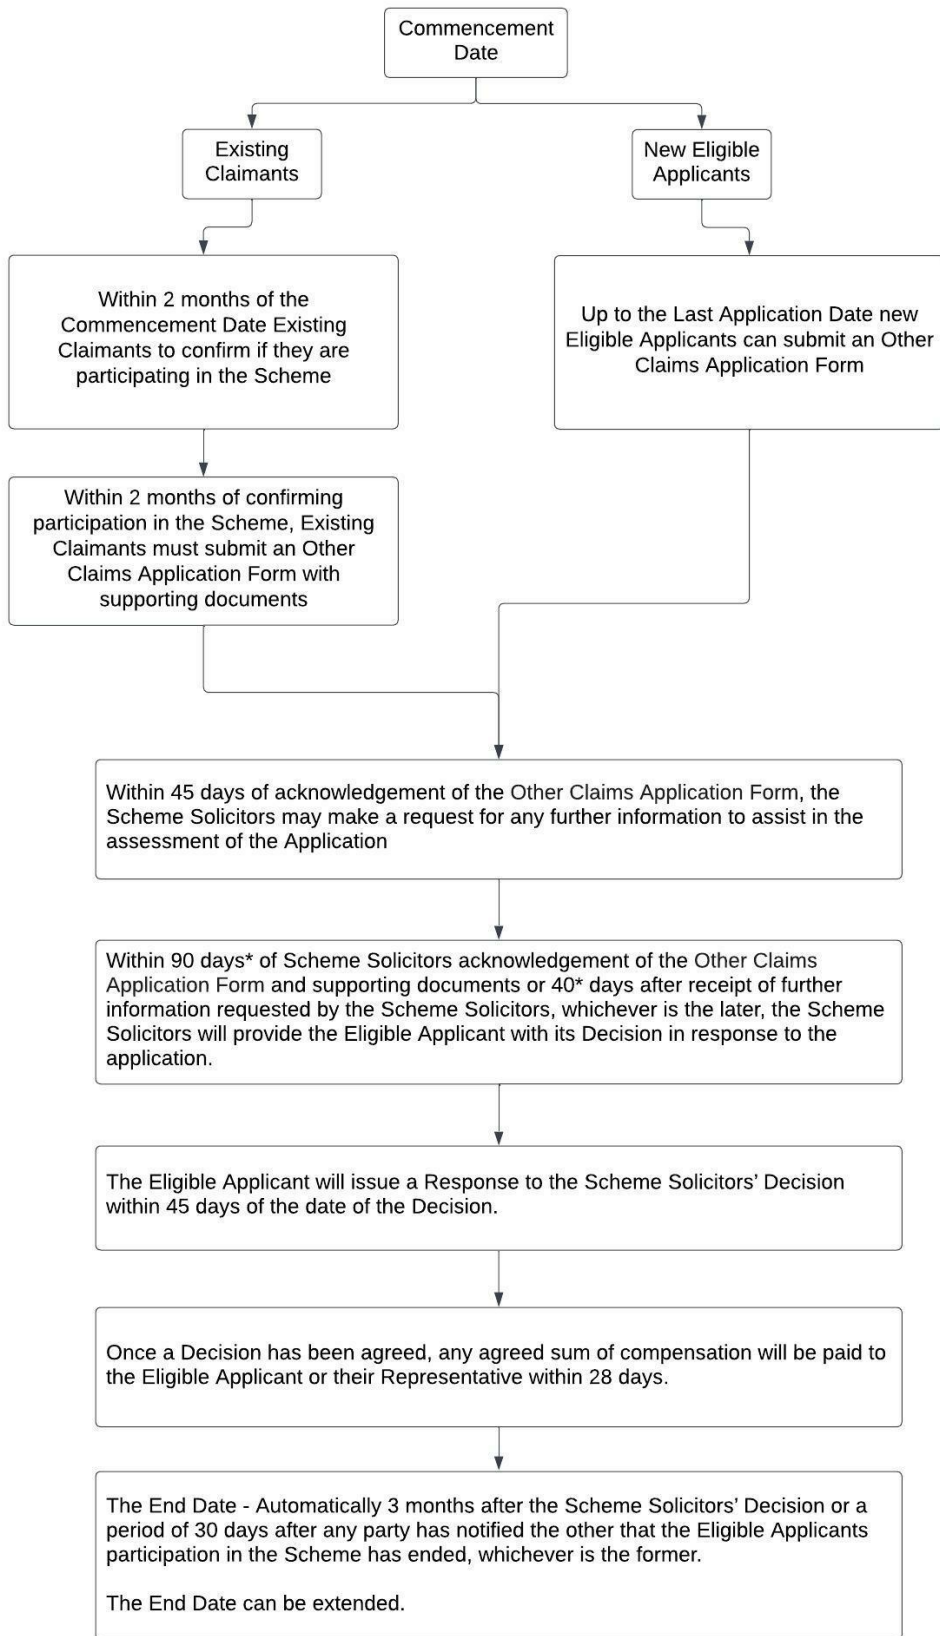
Commencement Date

Existing Claimants

New Eligible Applicants

Within 2 months of the Commencement Date Existing Claimants to confirm if they are participating in the Scheme

Up to the Last Application Date new Eligible Applicants can submit an Other Claims Application Form

Within 2 months of confirming participation in the Scheme, Existing Claimants must submit an Other Claims Application Form with supporting documents

Within 45 days of acknowledgement of the Other Claims Application Form, the Scheme Solicitors may make a request for any further information to assist in the assessment of the Application

Within 90 days* of Scheme Solicitors acknowledgement of the Other Claims Application Form and supporting documents or 40* days after receipt of further information requested by the Scheme Solicitors, whichever is the later, the Scheme Solicitors will provide the Eligible Applicant with its Decision in response to the application.

The Eligible Applicant will issue a Response to the Scheme Solicitors' Decision within 45 days of the date of the Decision.

Once a Decision has been agreed, any agreed sum of compensation will be paid to the Eligible Applicant or their Representative within 28 days.

The End Date - Automatically 3 months after the Scheme Solicitors' Decision or a period of 30 days after any party has notified the other that the Eligible Applicants participation in the Scheme has ended, whichever is the former.

The End Date can be extended.